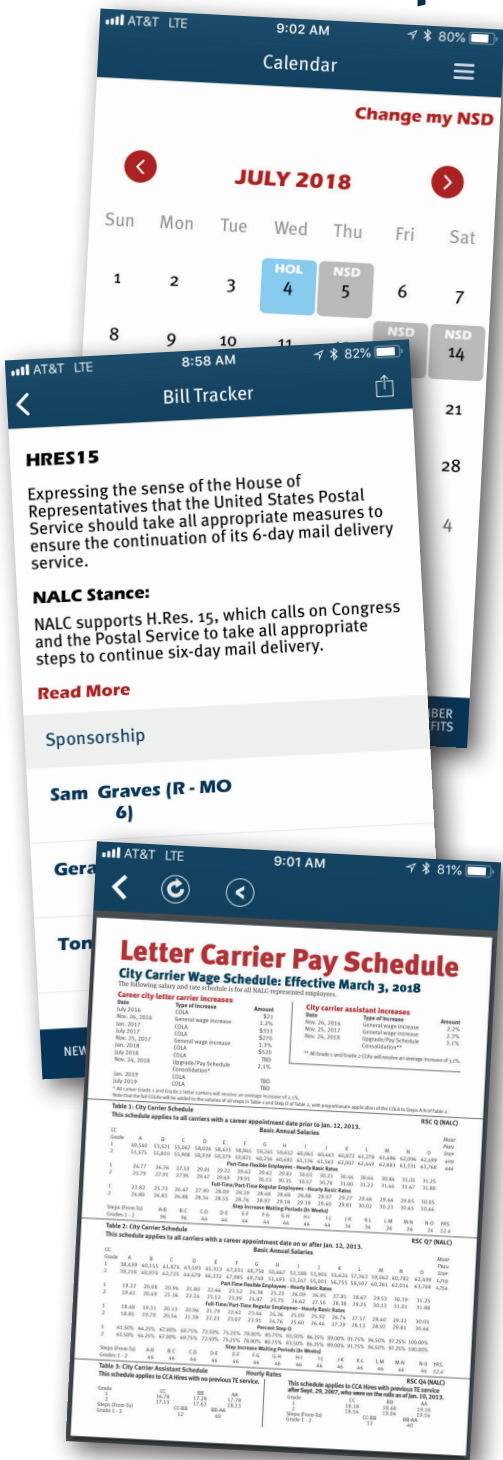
AT&T LTE 9:02 AM 80%
Calendar
Change my NSD
JULY 2018
Sun Mon Tue Wed Thu Fri Sat
1 2 3 HOL 4 NSD 5 6 7
8 9 10 11 NSD NSD 14
21
28
4

AT&T LTE 8:58 AM 82%
Bill Tracker
HRES15
Expressing the sense of the House of Representatives that the United States Postal Service should take all appropriate measures to ensure the continuation of its 6-day mail delivery service.
NALC Stance:
NALC supports H.Res. 15, which calls on Congress and the Postal Service to take all appropriate steps to continue six-day mail delivery.
Read More
Sponsorship
Sam Graves (R - MO 6)
Gera
Ton
NEW
BER FITS

AT&T LTE 9:01 AM 81%
Letter Carrier Pay Schedule
City Carrier Wage Schedule: Effective March 3, 2018
The following salary and rate schedule is for all NALC-represented employees.
Career city letter carrier increases
City carrier assistant increases
Table 1: City Carrier Schedule
This schedule applies to all carriers with a career appointment date prior to Jan. 12, 2013.
RSC Q (NALC)
Basic Annual Salaries
Part-Time Flexible Employees - Hourly Basic Rates
Full-Time/Part-Time Regular Employees - Hourly Basic Rates
Step Increase Waiting Periods (In Weeks)
Table 2: City Carrier Schedule
This schedule applies to all carriers with a career appointment date on or after Jan. 12, 2013.
RSC Q7 (NALC)
Basic Annual Salaries
Part-Time Flexible Employees - Hourly Basic Rates
Full-Time/Part-Time Regular Employees - Hourly Basic Rates
Percent Step O
Step Increase Waiting Periods (In Weeks)
Table 3: City Carrier Assistant Schedule
This schedule applies to CCA Hires with no previous TE service.
Hourly Rates
RSC Q4 (NALC)
This schedule applies to CCA Hires with previous TE service after Sept. 29, 2007, who were on the rolls as of Jan. 10, 2013.
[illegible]